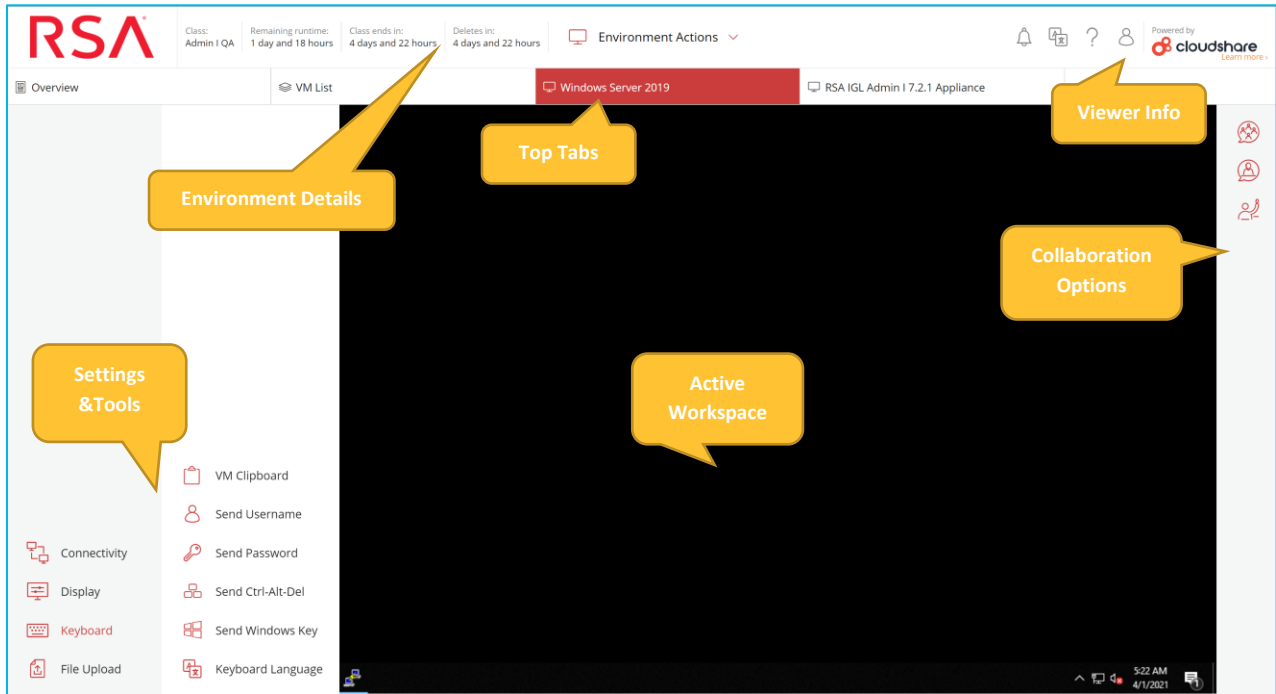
RSA

Class: Admin I QA
Remaining runtime: 1 day and 18 hours
Class ends in: 4 days and 22 hours
Deletes in: 4 days and 22 hours

Environment Actions

Powered by cloudshare
Learn more ›

Overview
VM List
Windows Server 2019
RSA IGL Admin I 7.2.1 Appliance

Viewer Info

Top Tabs

Environment Details

Collaboration Options

Settings &Tools

Active Workspace

VM Clipboard
Send Username
Send Password
Send Ctrl-Alt-Del
Send Windows Key
Keyboard Language

Connectivity
Display
Keyboard
File Upload

5:22 AM
4/1/2021